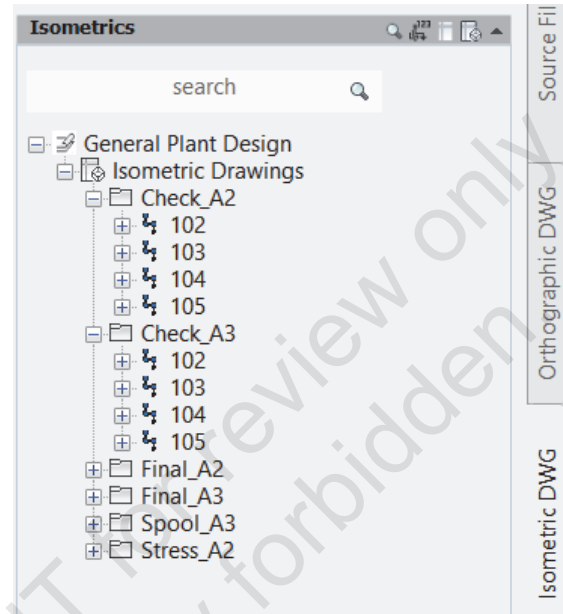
Isometrics

search

General Plant Design
Isometric Drawings
Check_A2
102
103
104
105
Check_A3
102
103
104
105
Final_A2
Final_A3
Spool_A3
Stress_A2

Source Fil
Orthographic DWG
Isometric DWG

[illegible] for review only
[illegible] forbidden